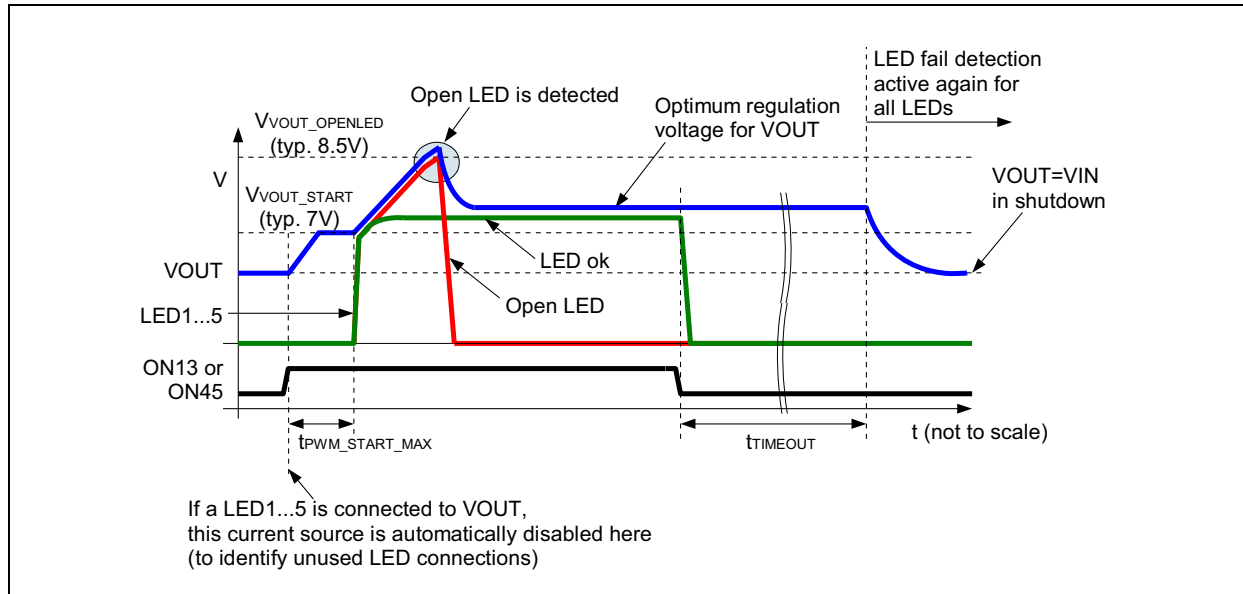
LED fail detection active again for all LEDs

Open LED is detected

$V_{VOUT\_OPENLED}$ (typ. 8.5V)

Optimum regulation voltage for VOUT

V

$V_{VOUT\_START}$ (typ. 7V)

VOUT=VIN in shutdown

LED ok

VOUT

Open LED

LED1...5

ON13 or ON45

$t_{PWM\_START\_MAX}$

$t_{TIMEOUT}$

t (not to scale)

If a LED1...5 is connected to VOUT, this current source is automatically disabled here (to identify unused LED connections)